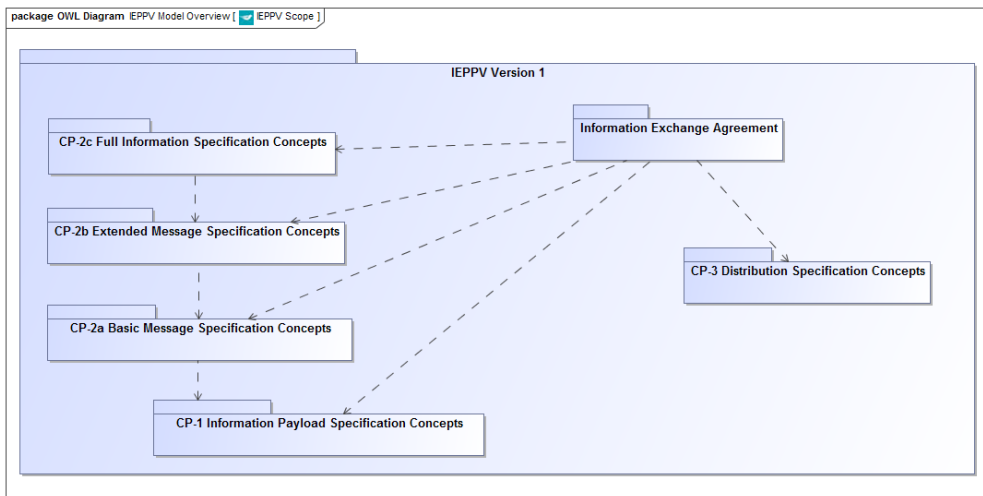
package OWL Diagram IEPPV Model Overview [ IEPPV Scope ]

IEPPV Version 1

Information Exchange Agreement

CP-2c Full Information Specification Concepts

CP-2b Extended Message Specification Concepts

CP-3 Distribution Specification Concepts

CP-2a Basic Message Specification Concepts

CP-1 Information Payload Specification Concepts